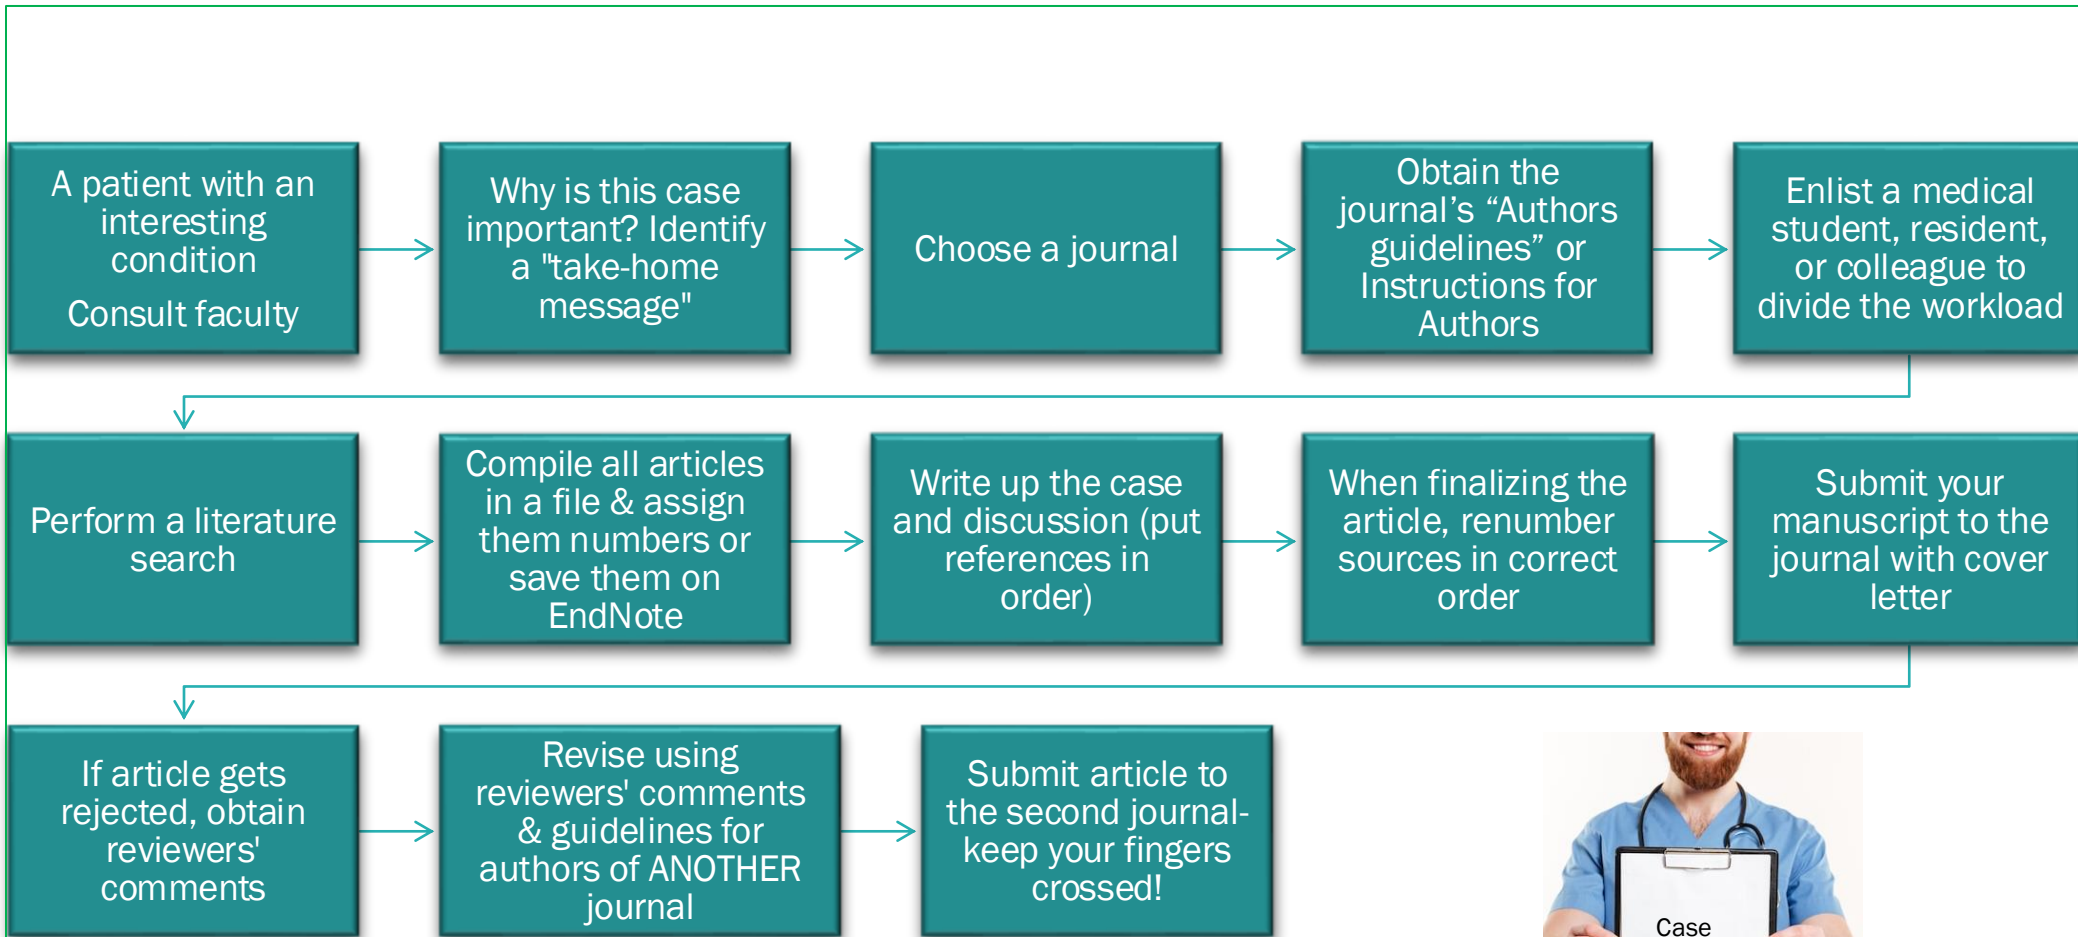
A patient with an interesting condition

Consult faculty

Why is this case important? Identify a "take-home message"

Choose a journal

Obtain the journal’s “Authors guidelines” or Instructions for Authors

Enlist a medical student, resident, or colleague to divide the workload

Perform a literature search

Compile all articles in a file & assign them numbers or save them on EndNote

Write up the case and discussion (put references in order)

When finalizing the article, renumber sources in correct order

Submit your manuscript to the journal with cover letter

If article gets rejected, obtain reviewers' comments

Revise using reviewers' comments & guidelines for authors of ANOTHER journal

Submit article to the second journal- keep your fingers crossed!

Case